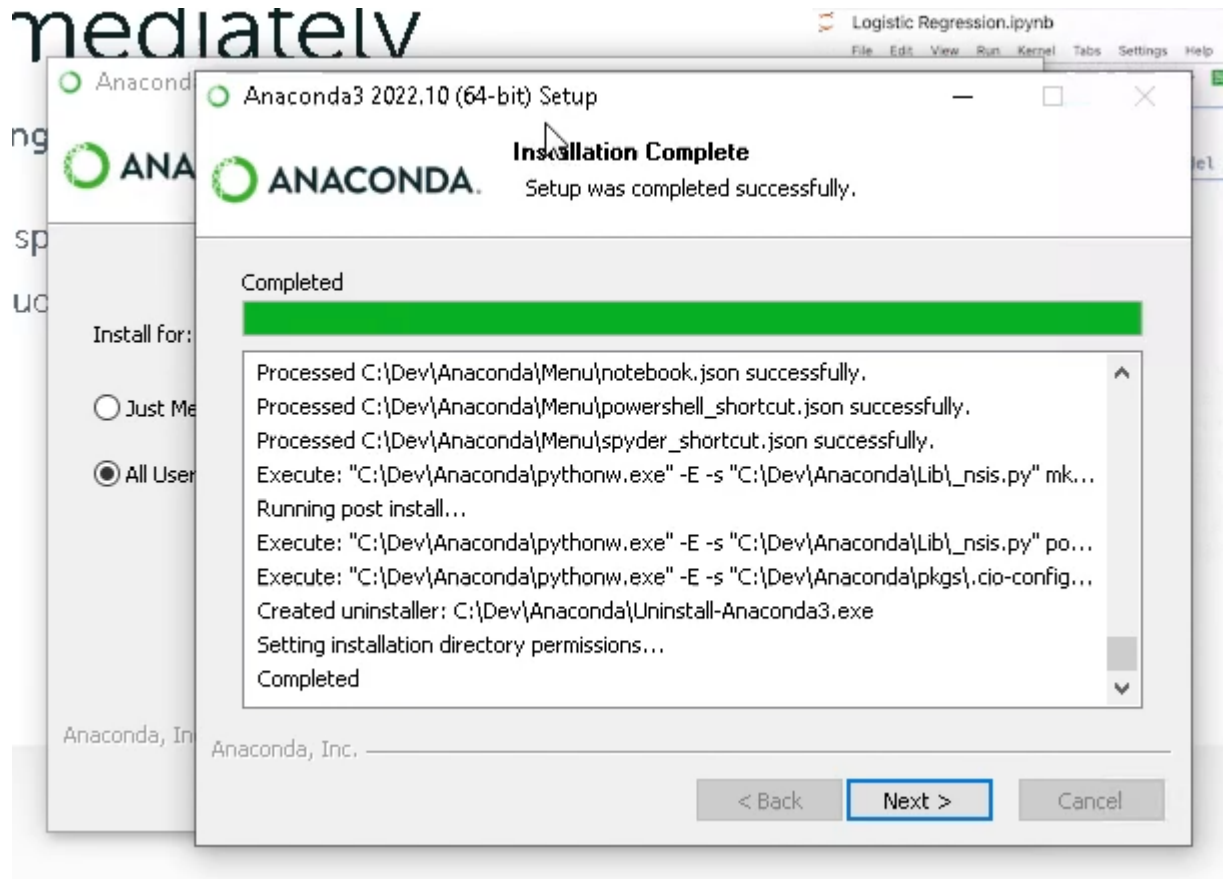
mediately

Logistic Regression.ipynb
File Edit View Run Kernel Tabs Settings Help

ng
sp
uc

Anacond

ANA

Install for:

Just Me

All User

Anaconda, In

Anaconda3 2022.10 (64-bit) Setup

ANACONDA.

Installation Complete
Setup was completed successfully.

Completed

Processed C:\Dev\Anaconda\Menu\notebook.json successfully.
Processed C:\Dev\Anaconda\Menu\powershell_shortcut.json successfully.
Processed C:\Dev\Anaconda\Menu\spyder_shortcut.json successfully.
Execute: "C:\Dev\Anaconda\pythonw.exe" -E -s "C:\Dev\Anaconda\Lib\_nsis.py" mk...
Running post install...
Execute: "C:\Dev\Anaconda\pythonw.exe" -E -s "C:\Dev\Anaconda\Lib\_nsis.py" po...
Execute: "C:\Dev\Anaconda\pythonw.exe" -E -s "C:\Dev\Anaconda\pkgs\.cio-config...
Created uninstaller: C:\Dev\Anaconda\Uninstall-Anaconda3.exe
Setting installation directory permissions...
Completed

Anaconda, Inc.

< Back
Next >
Cancel

del